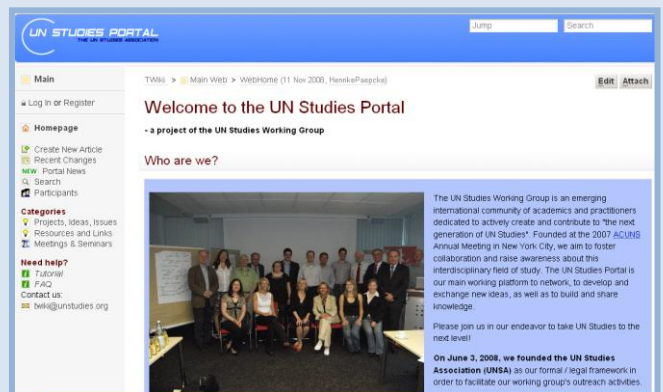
UN STUDIES PORTAL
THE UN STUDIES ASSOCIATION

Jump

Search

Main

Log In or Register

Homepage

Create New Article
Recent Changes
NEW Portal News
Search
Participants

Categories
Projects, Ideas, Issues
Resources and Links
Meetings & Seminars

Need help?
Tutorial
FAQ
Contact us:
twiki@unstudies.org

TWiki > Main Web > WebHome (11 Nov 2008, HenrikePaepcke)

Edit Attach

Welcome to the UN Studies Portal

- a project of the UN Studies Working Group

Who are we?

The UN Studies Working Group is an emerging international community of academics and practitioners dedicated to actively create and contribute to "the next generation of UN Studies". Founded at the 2007 ACUNS Annual Meeting in New York City, we aim to foster collaboration and raise awareness about this interdisciplinary field of study. The UN Studies Portal is our main working platform to network, to develop and exchange new ideas, as well as to build and share knowledge.

Please join us in our endeavor to take UN Studies to the next level!

On June 3, 2008, we founded the UN Studies Association (UNSA) as our formal / legal framework in order to facilitate our working group's outreach activities.